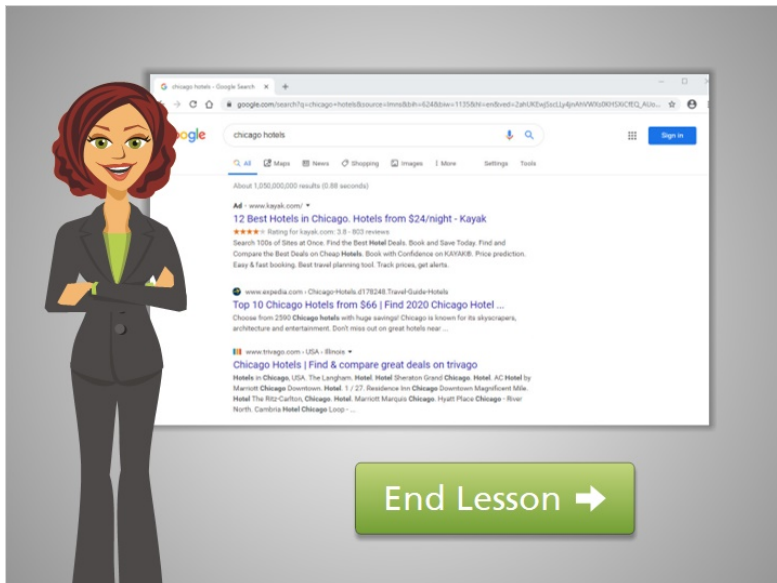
chicago hotels - Google Search

google.com/search?q=chicago+hotels&source=lnms&bih=624&biw=1135&hl=en&ved=2ahUKEwjSscLLy4jnAhVWXo0KHSKCfEQ_AUo...

ogle

chicago hotels

Sign in

All Maps News Shopping Images More Settings Tools

About 1,050,000,000 results (0.88 seconds)

Ad · www.kayak.com/

12 Best Hotels in Chicago. Hotels from $24/night - Kayak

Rating for kayak.com: 3.8 - 803 reviews

Search 100s of Sites at Once. Find the Best Hotel Deals. Book and Save Today. Find and Compare the Best Deals on Cheap Hotels. Book with Confidence on KAYAK®. Price prediction. Easy & fast booking. Best travel planning tool. Track prices, get alerts.

www.expedia.com › Chicago-Hotels.d178248.Travel-Guide-Hotels

Top 10 Chicago Hotels from $66 | Find 2020 Chicago Hotel ...

Choose from 2590 Chicago hotels with huge savings! Chicago is known for its skyscrapers, architecture and entertainment. Don't miss out on great hotels near ...

www.trivago.com › USA › Illinois

Chicago Hotels | Find & compare great deals on trivago

Hotels in Chicago, USA. The Langham. Hotel. Hotel Sheraton Grand Chicago. Hotel. AC Hotel by Marriott Chicago Downtown. Hotel. 1 / 27. Residence Inn Chicago Downtown Magnificent Mile. Hotel The Ritz-Carlton, Chicago. Hotel. Marriott Marquis Chicago. Hyatt Place Chicago - River North. Cambria Hotel Chicago Loop - ...

End Lesson